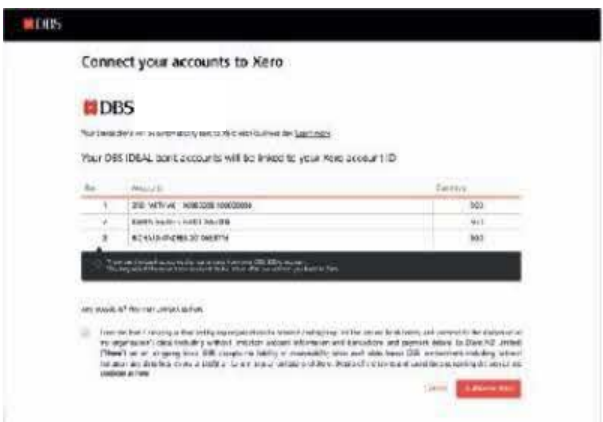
DBS

Connect your accounts to Xero

DBS

Your transactions will automatically sync to Xero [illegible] Learn more

Your DBS IDEAL bank accounts will be linked to your Xero account ID

| No. | Account | Currency |
|---|---|---|
| 1 | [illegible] | SGD |
| 2 | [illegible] | SGD |
| 3 | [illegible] | SGD |

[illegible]

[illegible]

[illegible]

Cancel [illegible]